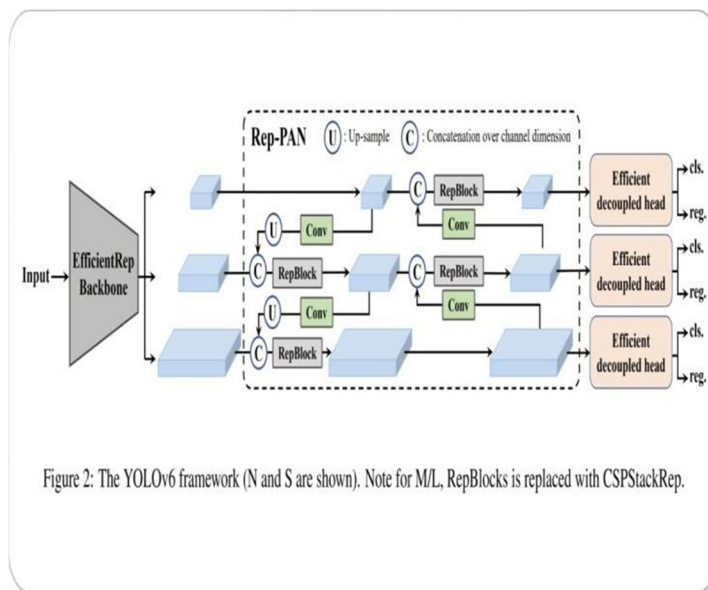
Rep-PAN
U : Up-sample
C : Concatenation over channel dimension

Input
EfficientRep Backbone

U
Conv
C
RepBlock
U
Conv
C
RepBlock

C
RepBlock
Conv
C
RepBlock
Conv

Efficient decoupled head
cls.
reg.
Efficient decoupled head
cls.
reg.
Efficient decoupled head
cls.
reg.

Figure 2: The YOLOv6 framework (N and S are shown). Note for M/L, RepBlocks is replaced with CSPStackRep.